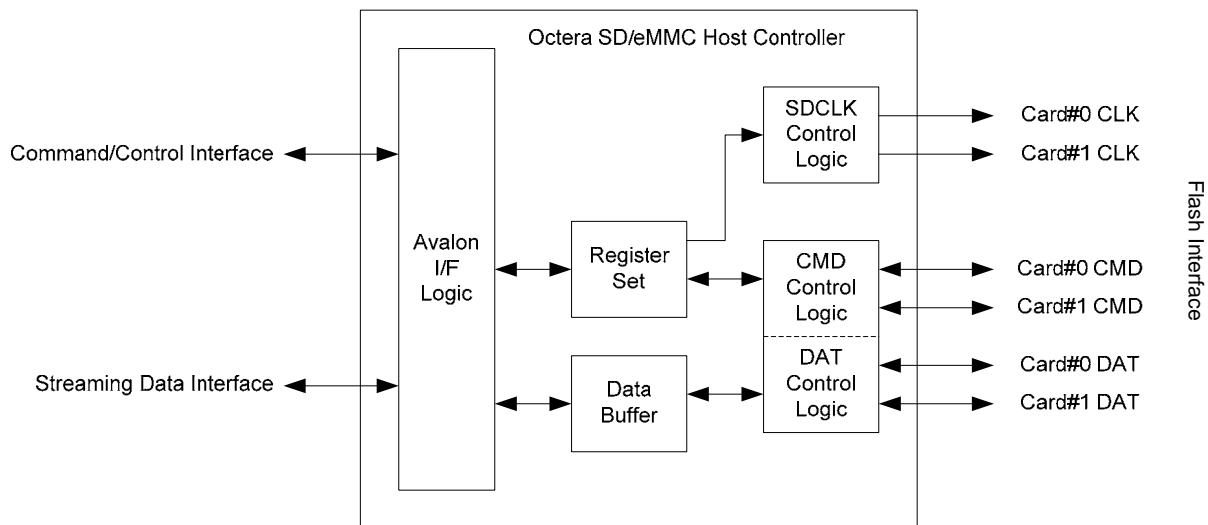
Octera SD/eMMC Host Controller

Command/Control Interface

Streaming Data Interface

Avalon I/F Logic

SDCLK Control Logic

Register Set

CMD Control Logic

DAT Control Logic

Data Buffer

Card#0 CLK

Card#1 CLK

Card#0 CMD

Card#1 CMD

Card#0 DAT

Card#1 DAT

Flash Interface